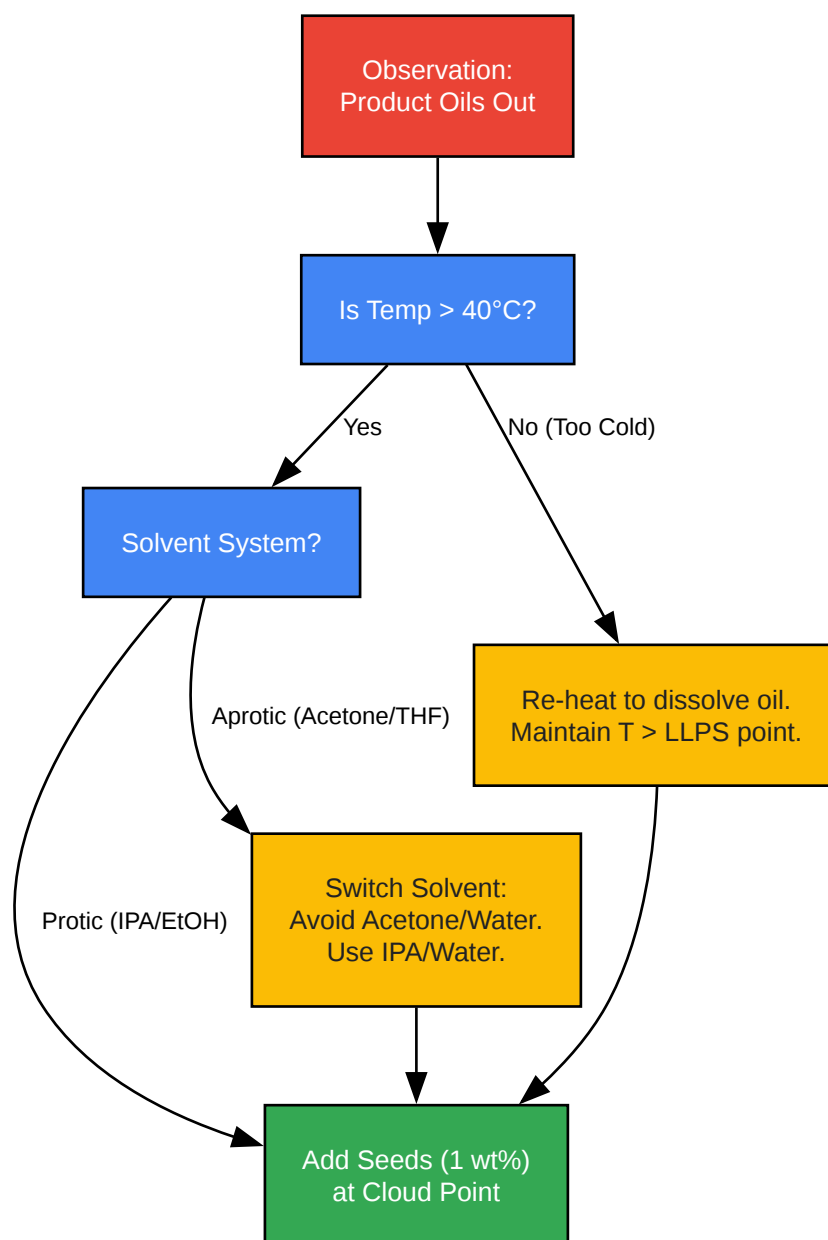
Observation:
Product Oils Out

Is Temp > 40°C?

Yes

No (Too Cold)

Solvent System?

Re-heat to dissolve oil.
Maintain T > LLPS point.

Aprotic (Acetone/THF)

Protic (IPA/EtOH)

Switch Solvent:
Avoid Acetone/Water.
Use IPA/Water.

Add Seeds (1 wt%)
at Cloud Point